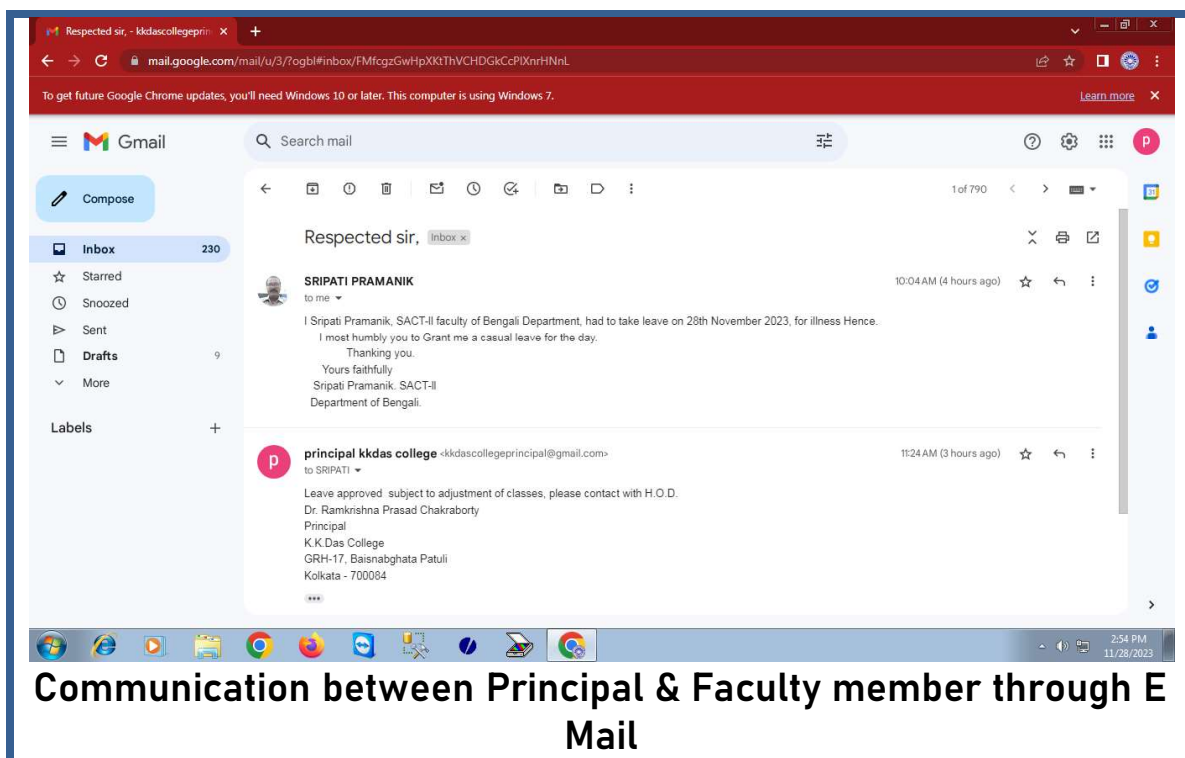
Respected sir, - kkdascollegeprin ×
+
mail.google.com/mail/u/3/?ogbl#inbox/FMfcgzGwHpXKtThVCHDGkCcPlXnrHNnL

To get future Google Chrome updates, you'll need Windows 10 or later. This computer is using Windows 7.
Learn more ×

Gmail
Search mail

Compose
Inbox 230
Starred
Snoozed
Sent
Drafts 9
More

Labels +

1 of 790

Respected sir, Inbox ×

SRIPATI PRAMANIK
to me
10:04 AM (4 hours ago)

I Sripati Pramanik, SACT-II faculty of Bengali Department, had to take leave on 28th November 2023, for illness Hence.
I most humbly you to Grant me a casual leave for the day.
Thanking you.
Yours faithfully
Sripati Pramanik. SACT-II
Department of Bengali.

p
principal kkdas college <kkdascollegeprincipal@gmail.com>
to SRIPATI
11:24 AM (3 hours ago)

Leave approved subject to adjustment of classes, please contact with H.O.D.
Dr. Ramkrishna Prasad Chakraborty
Principal
K.K.Das College
GRH-17, Baisnabghata Patuli
Kolkata - 700084

2:54 PM
11/28/2023

Communication between Principal & Faculty member through E Mail